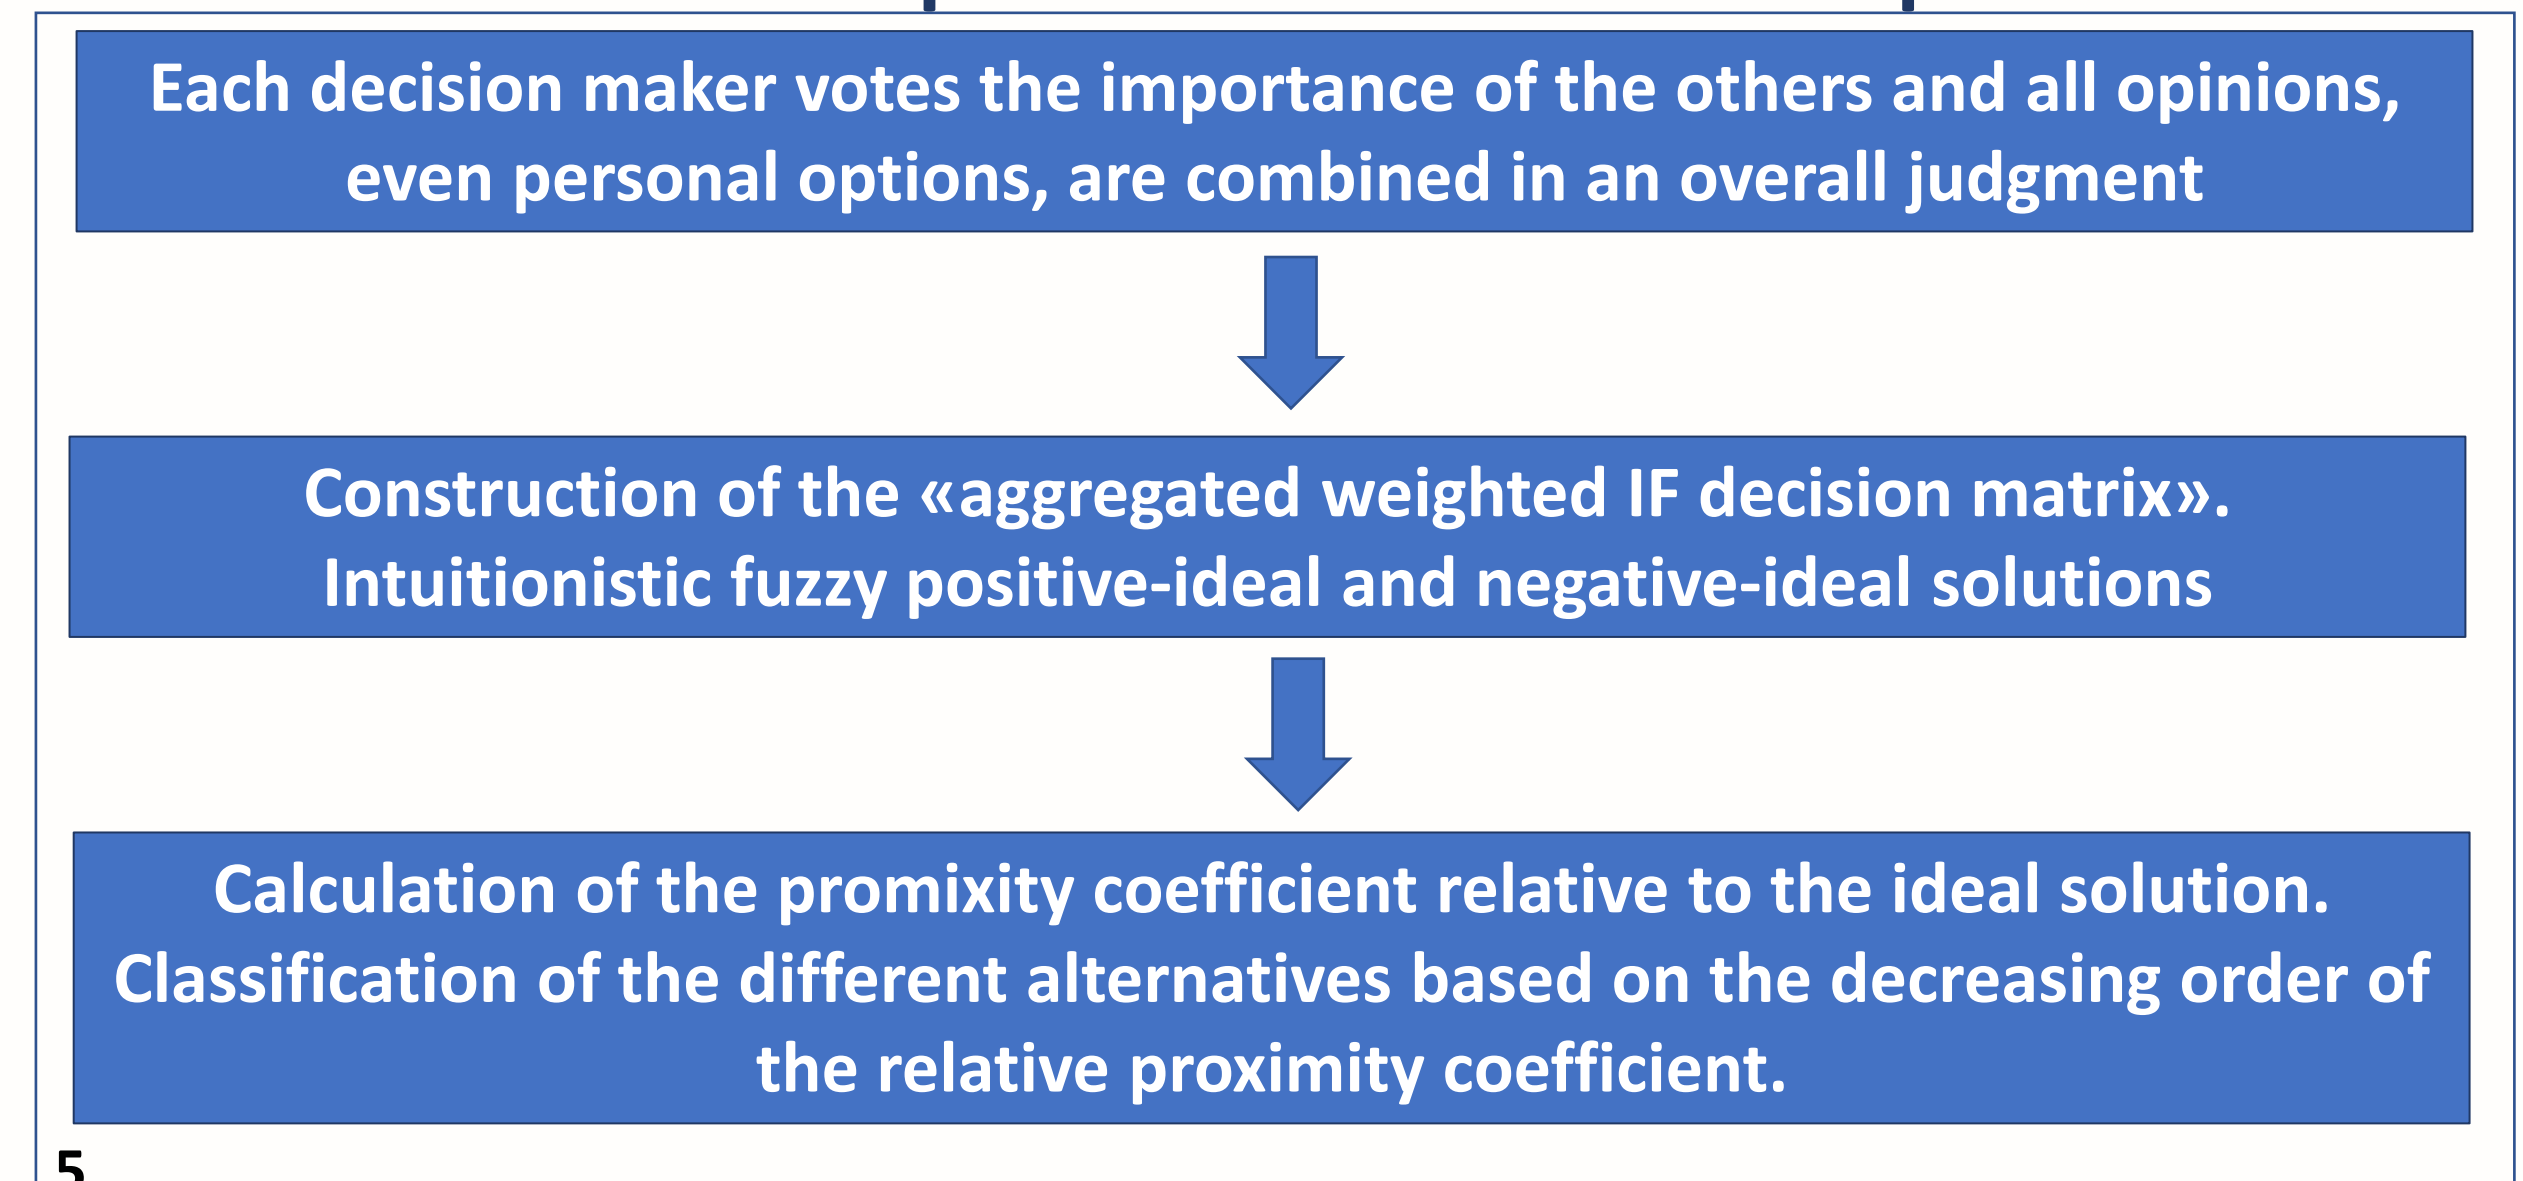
Each decision maker votes the importance of the others and all opinions, even personal options, are combined in an overall judgment

Construction of the «aggregated weighted IF decision matrix». Intuitionistic fuzzy positive-ideal and negative-ideal solutions

Calculation of the promixity coefficient relative to the ideal solution. Classification of the different alternatives based on the decreasing order of the relative proximity coefficient.

5